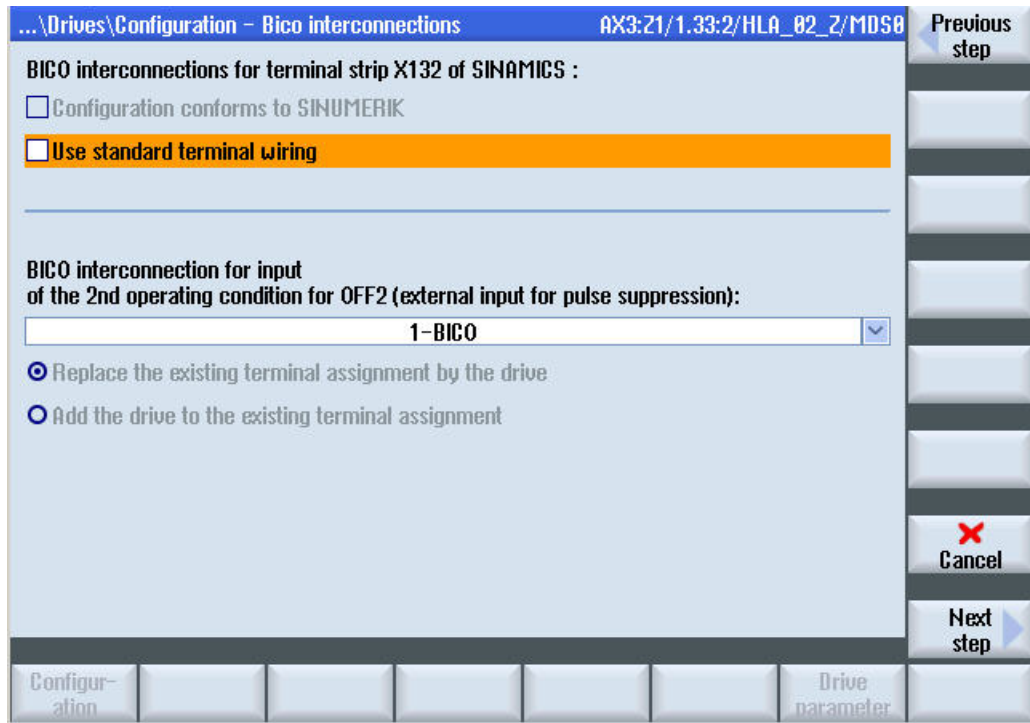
...\Drives\Configuration – Bico interconnections AX3:Z1/1.33:2/HLA_02_Z/MDS0

Previous step

BICO interconnections for terminal strip X132 of SINAMICS :

Configuration conforms to SINUMERIK

Use standard terminal wiring

BICO interconnection for input of the 2nd operating condition for OFF2 (external input for pulse suppression):

1-BICO

Replace the existing terminal assignment by the drive

Add the drive to the existing terminal assignment

Cancel

Next step

Configur-ation

Drive parameter